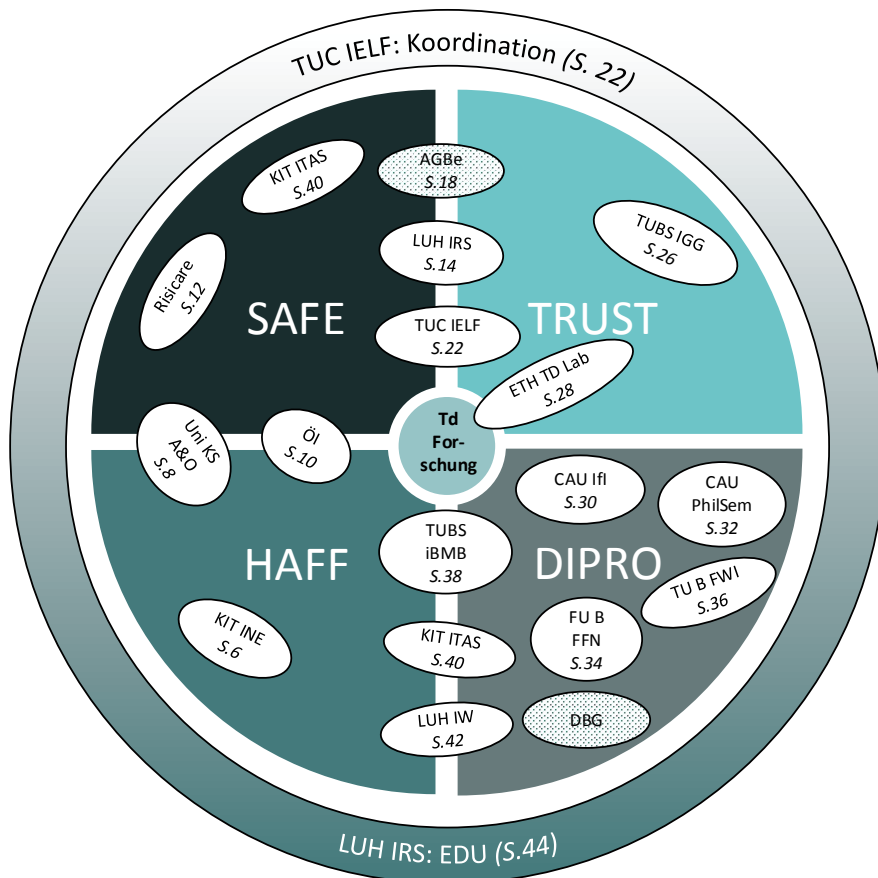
TUC IELF: Koordination (S. 22)

KIT ITAS
S.40

AGBe
S.18

Risicare
S.12

LUH IRS
S.14

TUBS IGG
S.26

SAFE

TUC IELF
S.22

TRUST

ETH TD Lab
S.28

Uni KS
A&O
S.8

Öl
S.10

Td
Forschung

CAU IfI
S.30

CAU
PhilSem
S.32

TUBS
iBMB
S.38

HAFF

DIPRO

TU B FWI
S.36

KIT INE
S.6

KIT ITAS
S.40

FU B
FFN
S.34

DBG

LUH IW
S.42

LUH IRS: EDU (S.44)